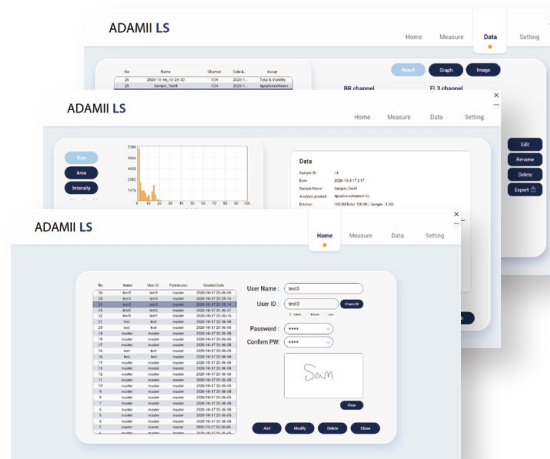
ADAMII LS

Home Measure Data Setting

No Name Channel Date & Type
25 2020-11-19_14:29:30 1CH 2020-1 Total & Viability
24 Sample_Test4 1CH 2020-1 Apoptosis/Necro

Result Graph Image

BR channel FL3 channel

ADAMII LS

Home Measure Data Setting

Size
Area
Intensity

Data

Sample ID : 14
Date : 2020-10-8 17:2...
Sample Name : Sample_Test4
Analysis product : Apoptosis/Necrosis Ki...
Dilution : 1:10 (Dilution 1:10 ...

Edit
Rename
Delete
Export

ADAMII LS

Home Measure Data Setting

| No | Name | User ID | Permission | Created Date |
|---|---|---|---|---|
| 25 | test3 | test3 | master | 2020-10-17 21:26:06 |
| 24 | test3 | test3 | master | 2020-10-17 21:25:14 |
| 23 | test2 | test2 | master | 2020-10-17 21:25:04 |
| 22 | test1 | test1 | master | 2020-10-17 21:24:57 |
| 21 | test1 | test1 | master | 2020-10-17 21:24:21 |
| 20 | test | test | master | 2020-10-17 21:24:05 |
| 19 | master | master | master | 2020-10-17 21:06:06 |
| 18 | master | master | master | 2020-10-17 21:06:06 |
| 17 | master | master | master | 2020-10-17 21:06:06 |
| 16 | test | test | master | 2020-10-17 21:06:06 |
| 15 | master | master | master | 2020-10-17 21:06:06 |
| 14 | master | master | master | 2020-10-17 21:06:06 |
| 13 | master | master | master | 2020-10-17 21:06:06 |
| 12 | master | master | master | 2020-10-17 21:06:06 |
| 11 | master | master | master | 2020-10-17 21:06:06 |
| 10 | master | master | master | 2020-10-17 21:06:06 |
| 9 | master | master | master | 2020-10-17 21:06:06 |
| 8 | master | master | master | 2020-10-17 21:06:06 |
| 7 | master | master | master | 2020-10-17 21:06:06 |
| 6 | master | master | master | 2020-10-17 21:06:06 |
| 5 | master | master | master | 2020-10-17 21:06:06 |
| 4 | master | master | master | 2020-10-17 21:06:06 |

User Name : test3
User ID : test3 Check ID
Admin Master User
Password : ••••
Confirm PW: ••••
Sam
View

Add Modify Delete Close